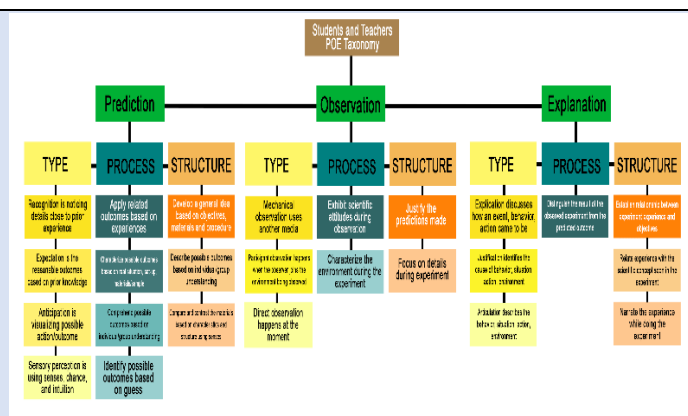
Students and Teachers POE Taxonomy

Prediction

TYPE

Recognition is noticing details close to prior experience

Expectation is the reasonable outcomes based on prior knowledge

Anticipation is visualizing possible action/outcome

Sensory perception is using senses, chance, and intuition

PROCESS

Apply related outcomes based on experiences

Characterize possible outcomes based on individual, group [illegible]

Comprehend possible outcomes based on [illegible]

Identify possible outcomes based on guess

STRUCTURE

Develop a general idea based on objectives, materials and procedure

Describe possible outcomes based on individual/group understanding

Compare and contrast the outcomes based on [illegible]

Observation

TYPE

Mechanical observation uses another media

Participant observation happens when the observer is in the environment being observed

Direct observation happens at the moment

PROCESS

Exhibit scientific attitudes during observation

Characterize the environment during the experiment

STRUCTURE

Justify the predictions made

Focus on details during experiment

Explanation

TYPE

Explication discusses how an event, behavior, action came to be

Justification identifies the cause of behavior, situation, action, environment

Articulation describes the behavior, situation, action, environment

PROCESS

Distinguish the result of the observed experiment from the predicted outcome

STRUCTURE

Establish relationship between experiment experience and objectives

Relate experience with the scientific concept seen in the experiment

Narrate the experience while doing the experiment